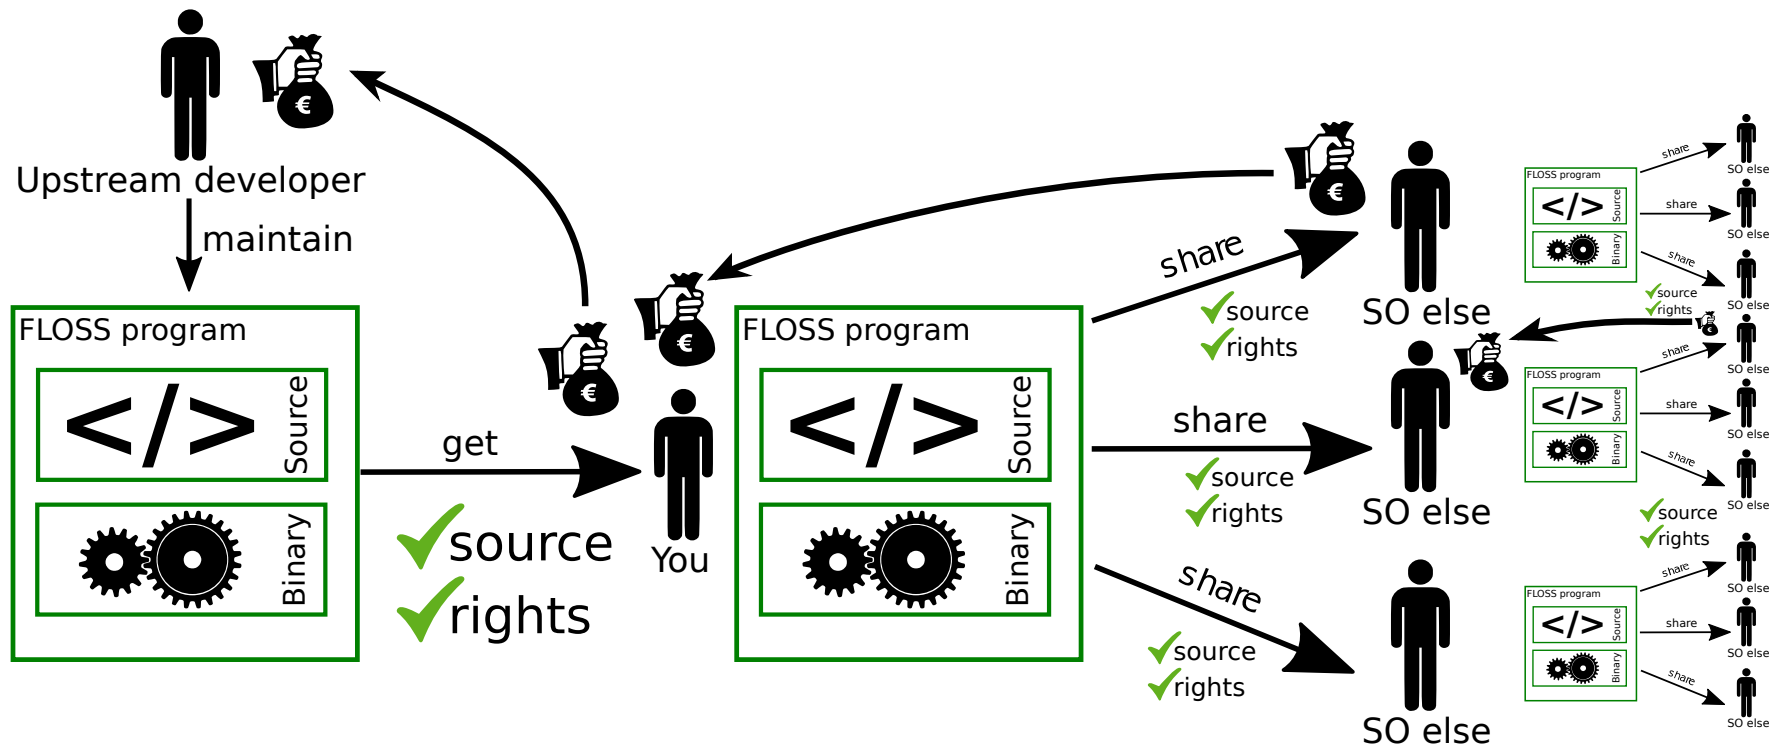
Upstream developer

maintain

FLOSS program

</>

Source

Binary

get

source

rights

You

FLOSS program

</>

Source

Binary

share

source

rights

SO else

share

source

rights

SO else

share

source

rights

SO else

FLOSS program
</>
Source
Binary
share
SO else
share
SO else
share
SO else

source
rights

FLOSS program
</>
Source
Binary
share
SO else
share
SO else
share
SO else

source
rights

FLOSS program
</>
Source
Binary
share
SO else
share
SO else
share
SO else